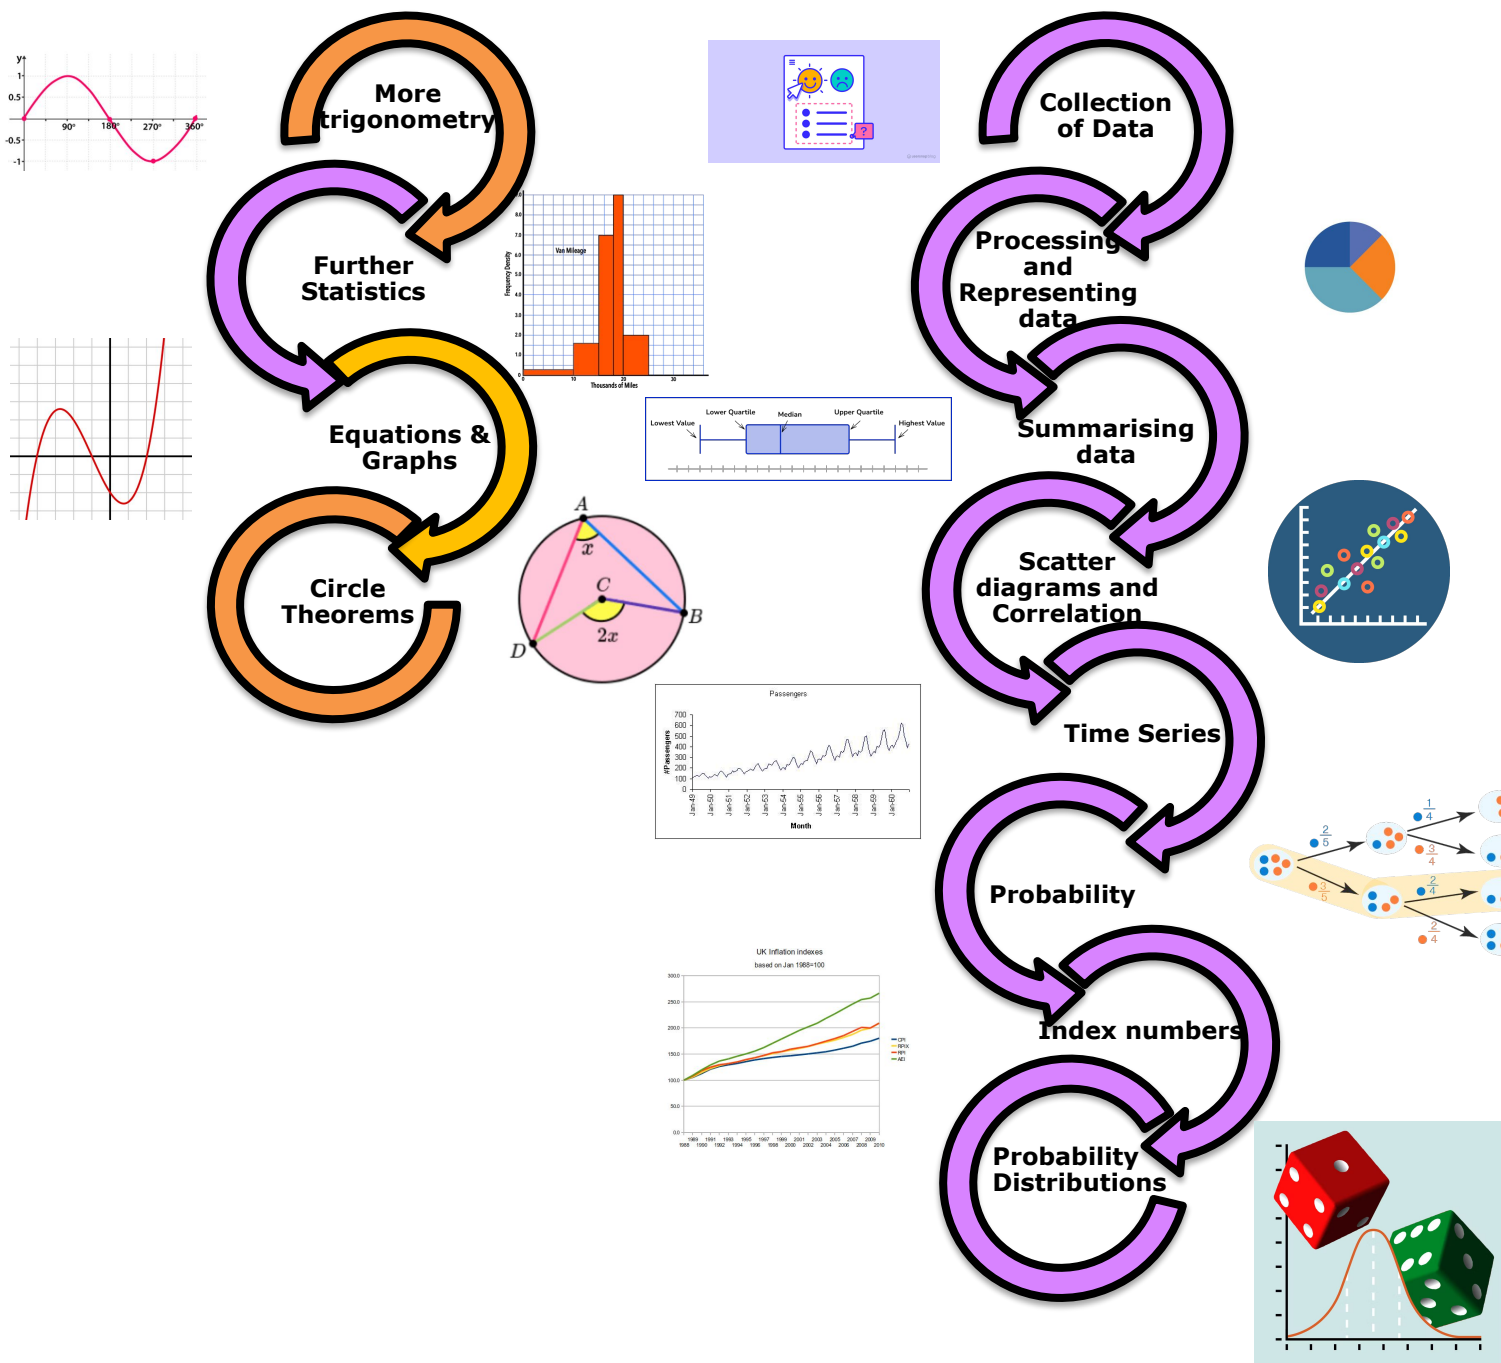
More trigonometry

Further Statistics

Equations & Graphs

Circle Theorems

Collection of Data

Processing and Representing data

Summarising data

Scatter diagrams and Correlation

Time Series

Probability

Index numbers

Probability Distributions

y
1
0.5
-0.5
-1
90°
180°
270°
360°

Van Mileage
Frequency Density
Thousands of Miles

Lowest Value
Lower Quartile
Median
Upper Quartile
Highest Value

A
B
C
D
$x$
$2x$

Passengers
#Passengers
Month
700
600
500
400
300
200
100
0

UK Inflation indexes
based on Jan 1988=100

$\frac{2}{5}$
$\frac{3}{5}$
$\frac{1}{4}$
$\frac{3}{4}$
$\frac{2}{4}$
$\frac{2}{4}$